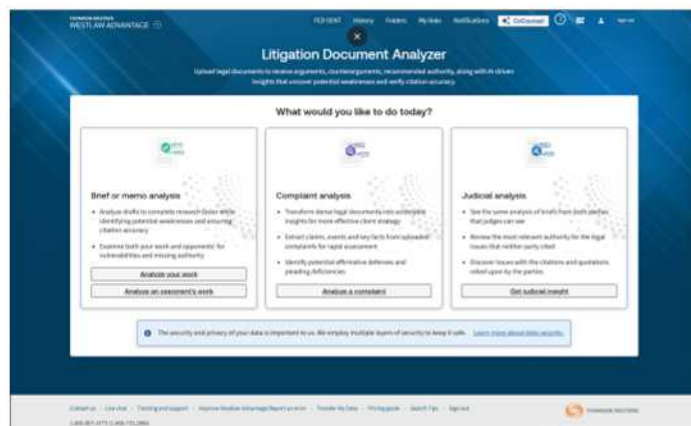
THOMSON REUTERS
WESTLAW ADVANTAGE

FED SENT History Folders My files Notifications CoCounsel

Litigation Document Analyzer

Upload legal documents to receive arguments, counterarguments, recommended authority, along with AI-driven insights that uncover potential weaknesses and verify citation accuracy

What would you like to do today?

Brief or memo analysis

• Analyze drafts to complete research faster while identifying potential weaknesses and ensuring citation accuracy

• Examine both your work and opponents' for vulnerabilities and missing authority

Analyze your work

Analyze an opponent's work

Complaint analysis

• Transform dense legal documents into actionable insights for more effective client strategy

• Extract claims, events and key facts from uploaded complaints for rapid assessment

• Identify potential affirmative defenses and pleading deficiencies

Analyze a complaint

Judicial analysis

• See the same analysis of briefs from both parties that judges can see

• Review the most relevant authority for the legal issues that neither party cited

• Discover issues with the citations and quotations relied upon by the parties

Get judicial insight

The security and privacy of your data is important to us. We employ multiple layers of security to keep it safe. Learn more about data security

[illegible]

THOMSON REUTERS